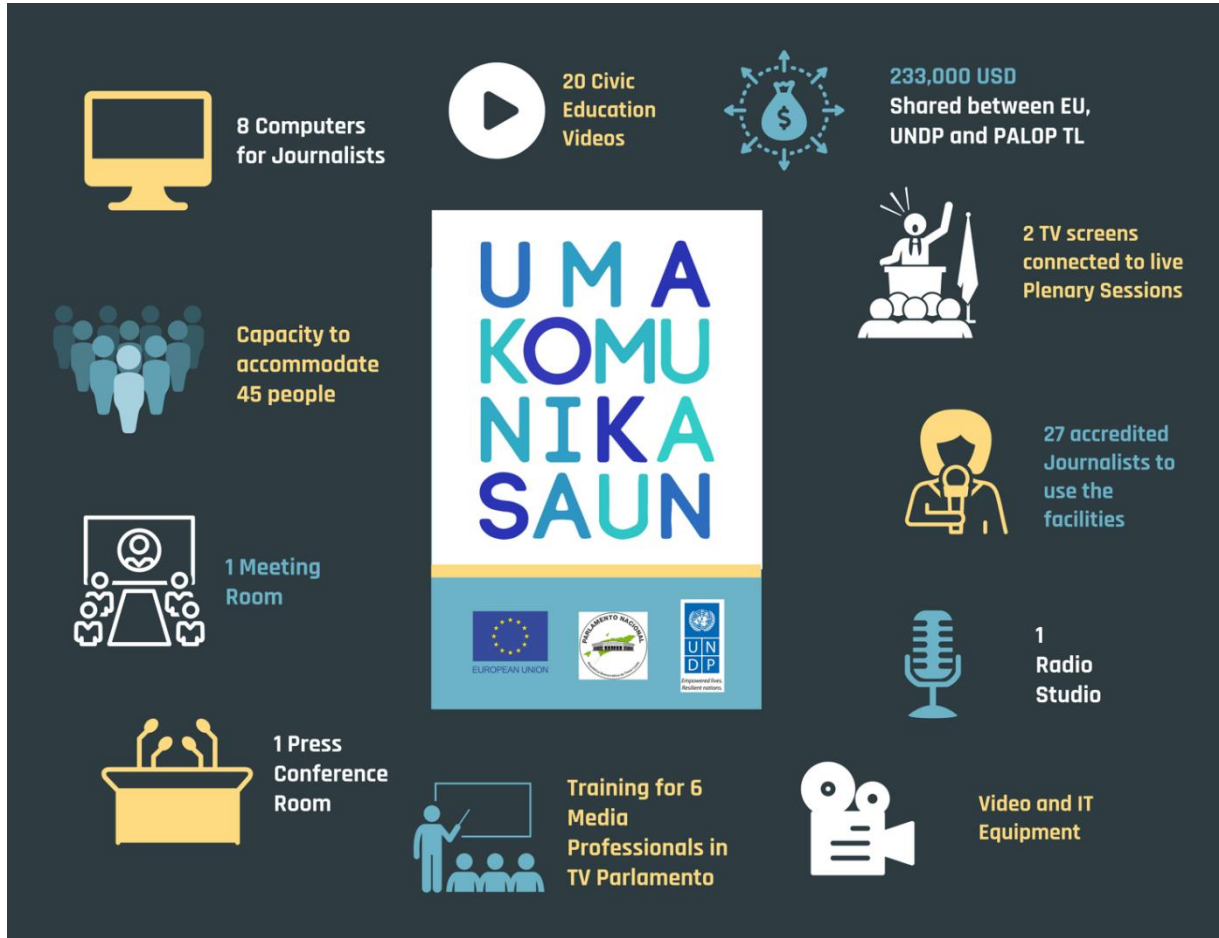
8 Computers for Journalists

20 Civic Education Videos

$

233,000 USD
Shared between EU, UNDP and PALOP TL

2 TV screens connected to live Plenary Sessions

Capacity to accommodate 45 people

UMA
KOMU
NIKA
SAUN

EUROPEAN UNION

PARLAMENTO NACIONAL

UNDP
Empowered lives. Resilient nations.

27 accredited Journalists to use the facilities

1 Meeting Room

1 Radio Studio

1 Press Conference Room

Training for 6 Media Professionals in TV Parlamento

Video and IT Equipment